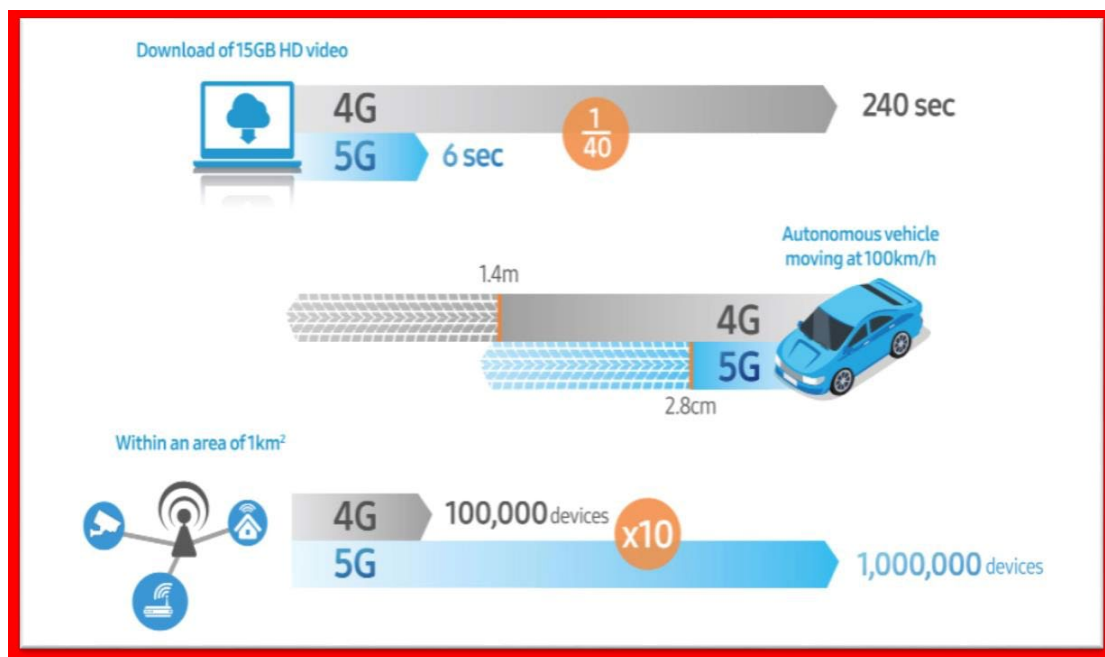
Download of 15GB HD video

4G

$\frac{1}{40}$

240 sec

5G

6 sec

Autonomous vehicle moving at 100km/h

1.4m

4G

5G

2.8cm

Within an area of $1km^2$

4G

100,000 devices

x10

5G

1,000,000 devices